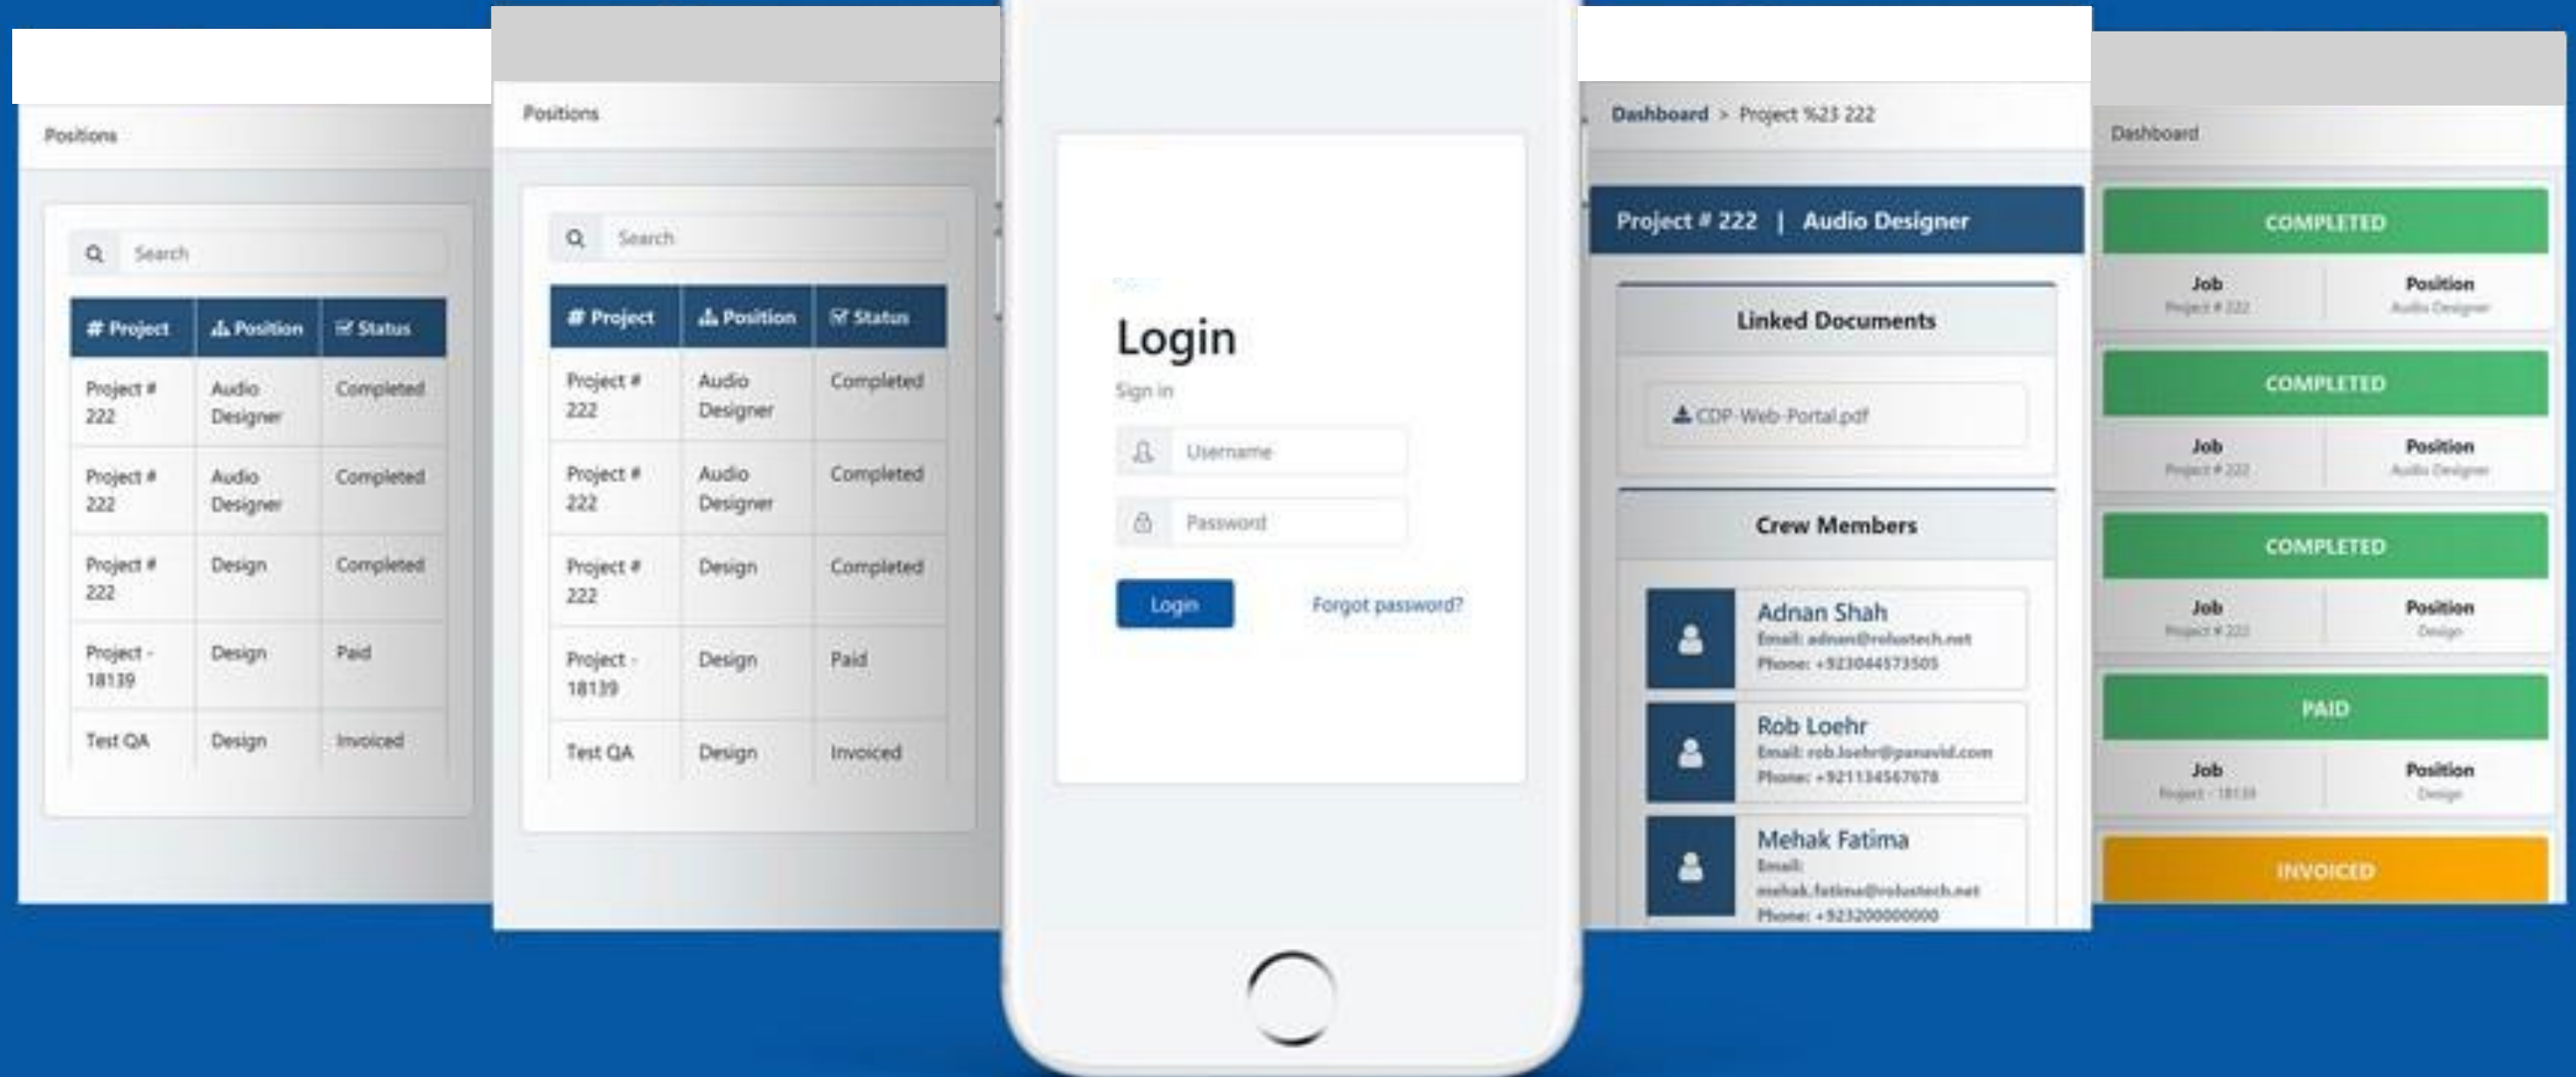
Positions

Search

| # Project | Position | Status |
|---|---|---|
| Project # 222 | Audio Designer | Completed |
| Project # 222 | Audio Designer | Completed |
| Project # 222 | Design | Completed |
| Project - 18139 | Design | Paid |
| Test QA | Design | Invoiced |

Positions

Search

| # Project | Position | Status |
|---|---|---|
| Project # 222 | Audio Designer | Completed |
| Project # 222 | Audio Designer | Completed |
| Project # 222 | Design | Completed |
| Project - 18139 | Design | Paid |
| Test QA | Design | Invoiced |

Login

Sign in

Username

Password

Login

Forgot password?

Dashboard > Project %23 222

Project # 222 | Audio Designer

Linked Documents

CDP-Web-Portal.pdf

Crew Members

Adnan Shah
Email: adnan@volustech.net
Phone: +923044573505

Rob Loehr
Email: rob.loehr@panavid.com
Phone: +921134567878

Mehak Fatima
Email: mehak.fatima@volustech.net
Phone: +923200000000

Dashboard

COMPLETED
Job
Project # 222
Position
Audio Designer

COMPLETED
Job
Project # 222
Position
Audio Designer

COMPLETED
Job
Project # 222
Position
Design

PAID
Job
Project - 18139
Position
Design

INVOICED